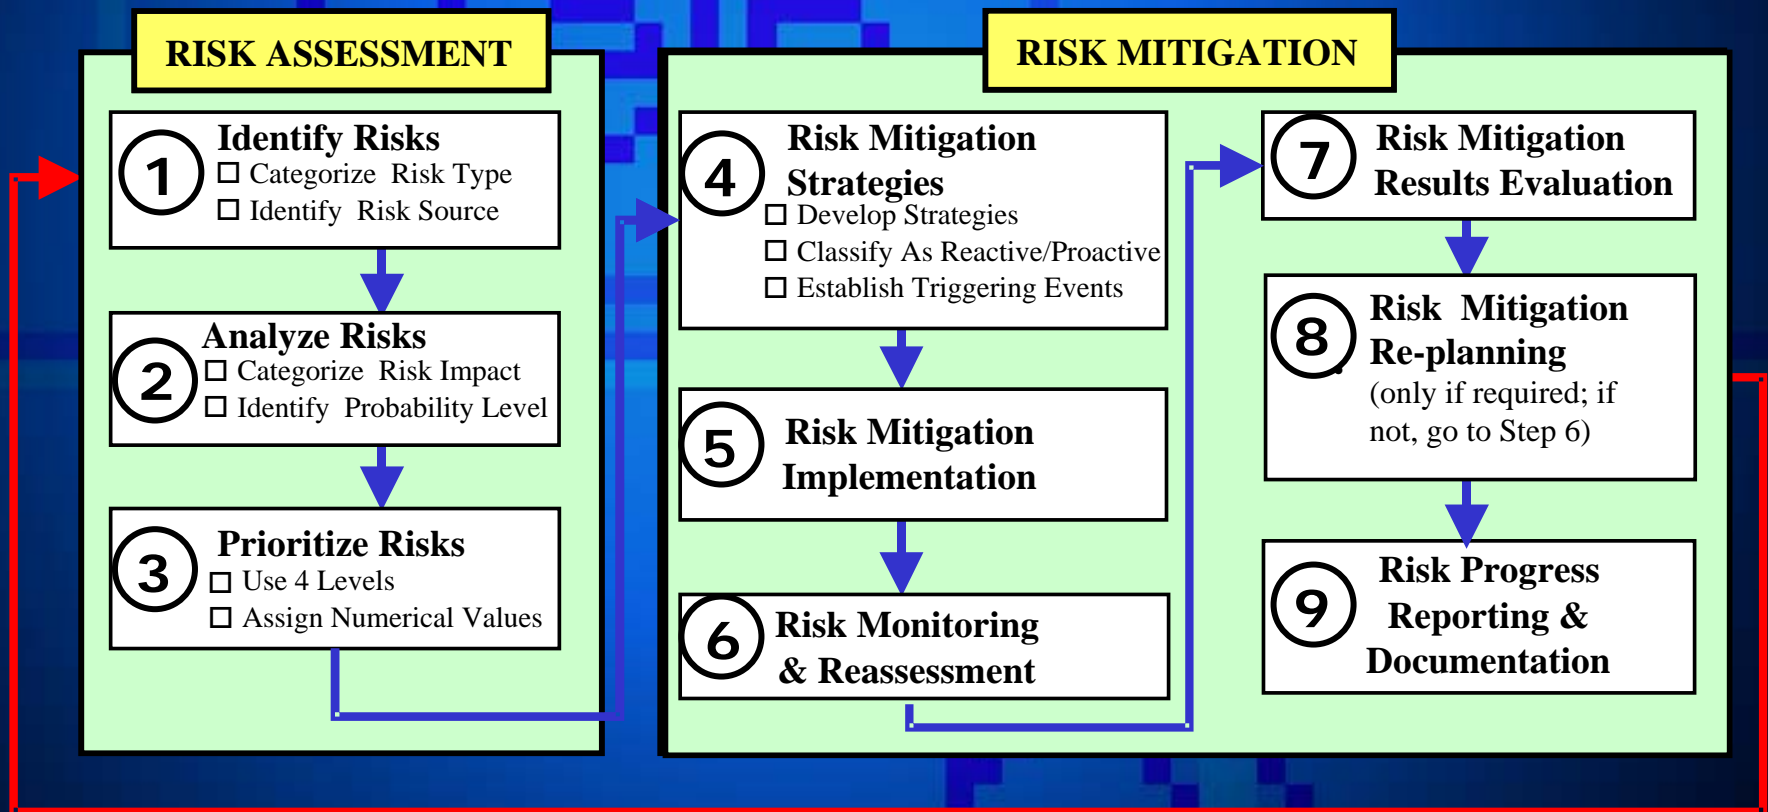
RISK ASSESSMENT

1 Identify Risks
☐ Categorize Risk Type
☐ Identify Risk Source

2 Analyze Risks
☐ Categorize Risk Impact
☐ Identify Probability Level

3 Prioritize Risks
☐ Use 4 Levels
☐ Assign Numerical Values

RISK MITIGATION

4 Risk Mitigation Strategies
☐ Develop Strategies
☐ Classify As Reactive/Proactive
☐ Establish Triggering Events

5 Risk Mitigation Implementation

6 Risk Monitoring & Reassessment

7 Risk Mitigation Results Evaluation

8 Risk Mitigation Re-planning
(only if required; if not, go to Step 6)

9 Risk Progress Reporting & Documentation